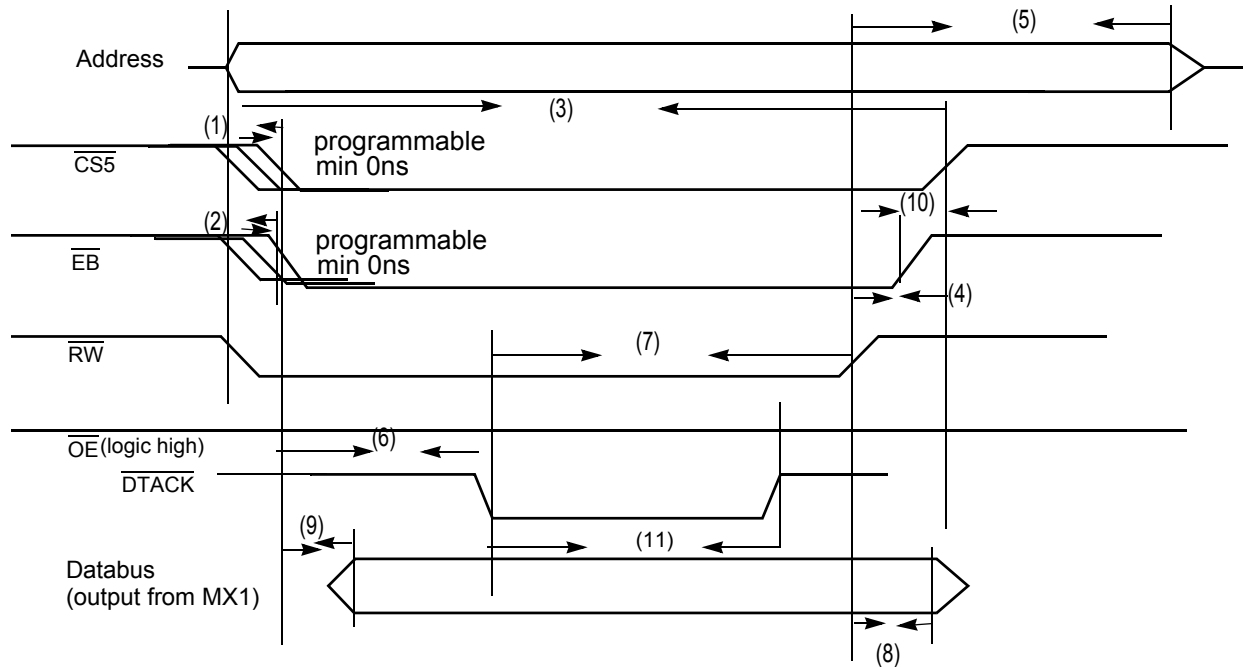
(5)

Address

(3)

(1)

programmable min 0ns

$\overline{CS5}$

(10)

(2)

programmable min 0ns

$\overline{EB}$

(4)

(7)

$\overline{RW}$

$\overline{OE}$(logic high)

(6)

$\overline{DTACK}$

(9)

(11)

Databus (output from MX1)

(8)